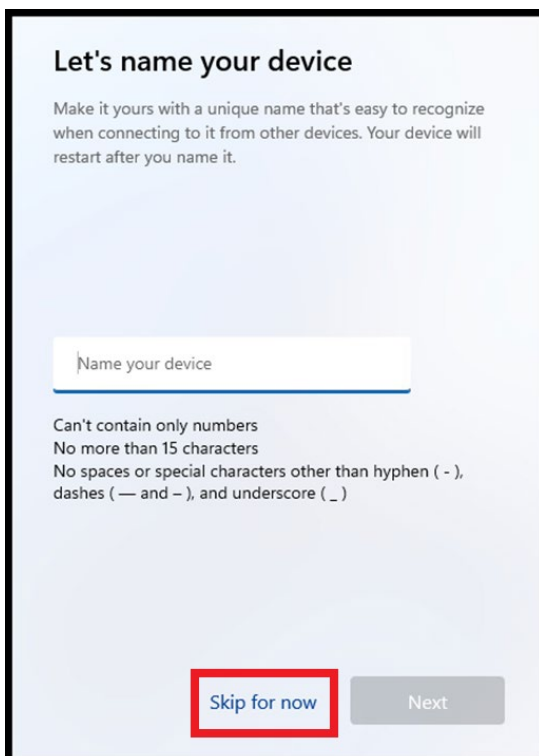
Let's name your device

Make it yours with a unique name that's easy to recognize when connecting to it from other devices. Your device will restart after you name it.

Name your device

Can't contain only numbers
No more than 15 characters
No spaces or special characters other than hyphen ( - ), dashes ( — and – ), and underscore ( _ )

Skip for now

Next